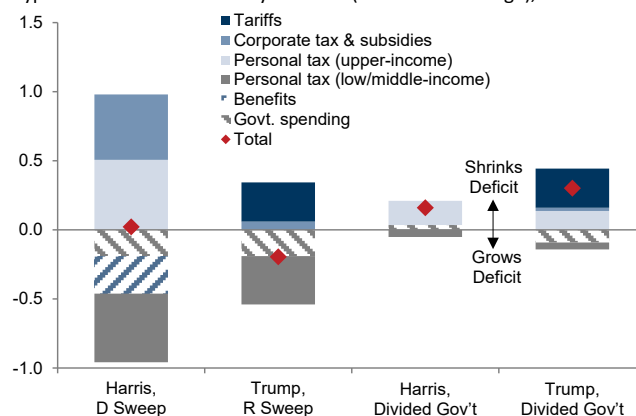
1.5

1.0

0.5

0.0

-0.5

-1.0

Tariffs
Corporate tax & subsidies
Personal tax (upper-income)
Personal tax (low/middle-income)
Benefits
Govt. spending
Total

Shrinks Deficit

Grows Deficit

Harris, D Sweep

Trump, R Sweep

Harris, Divided Gov't

Trump, Divided Gov't